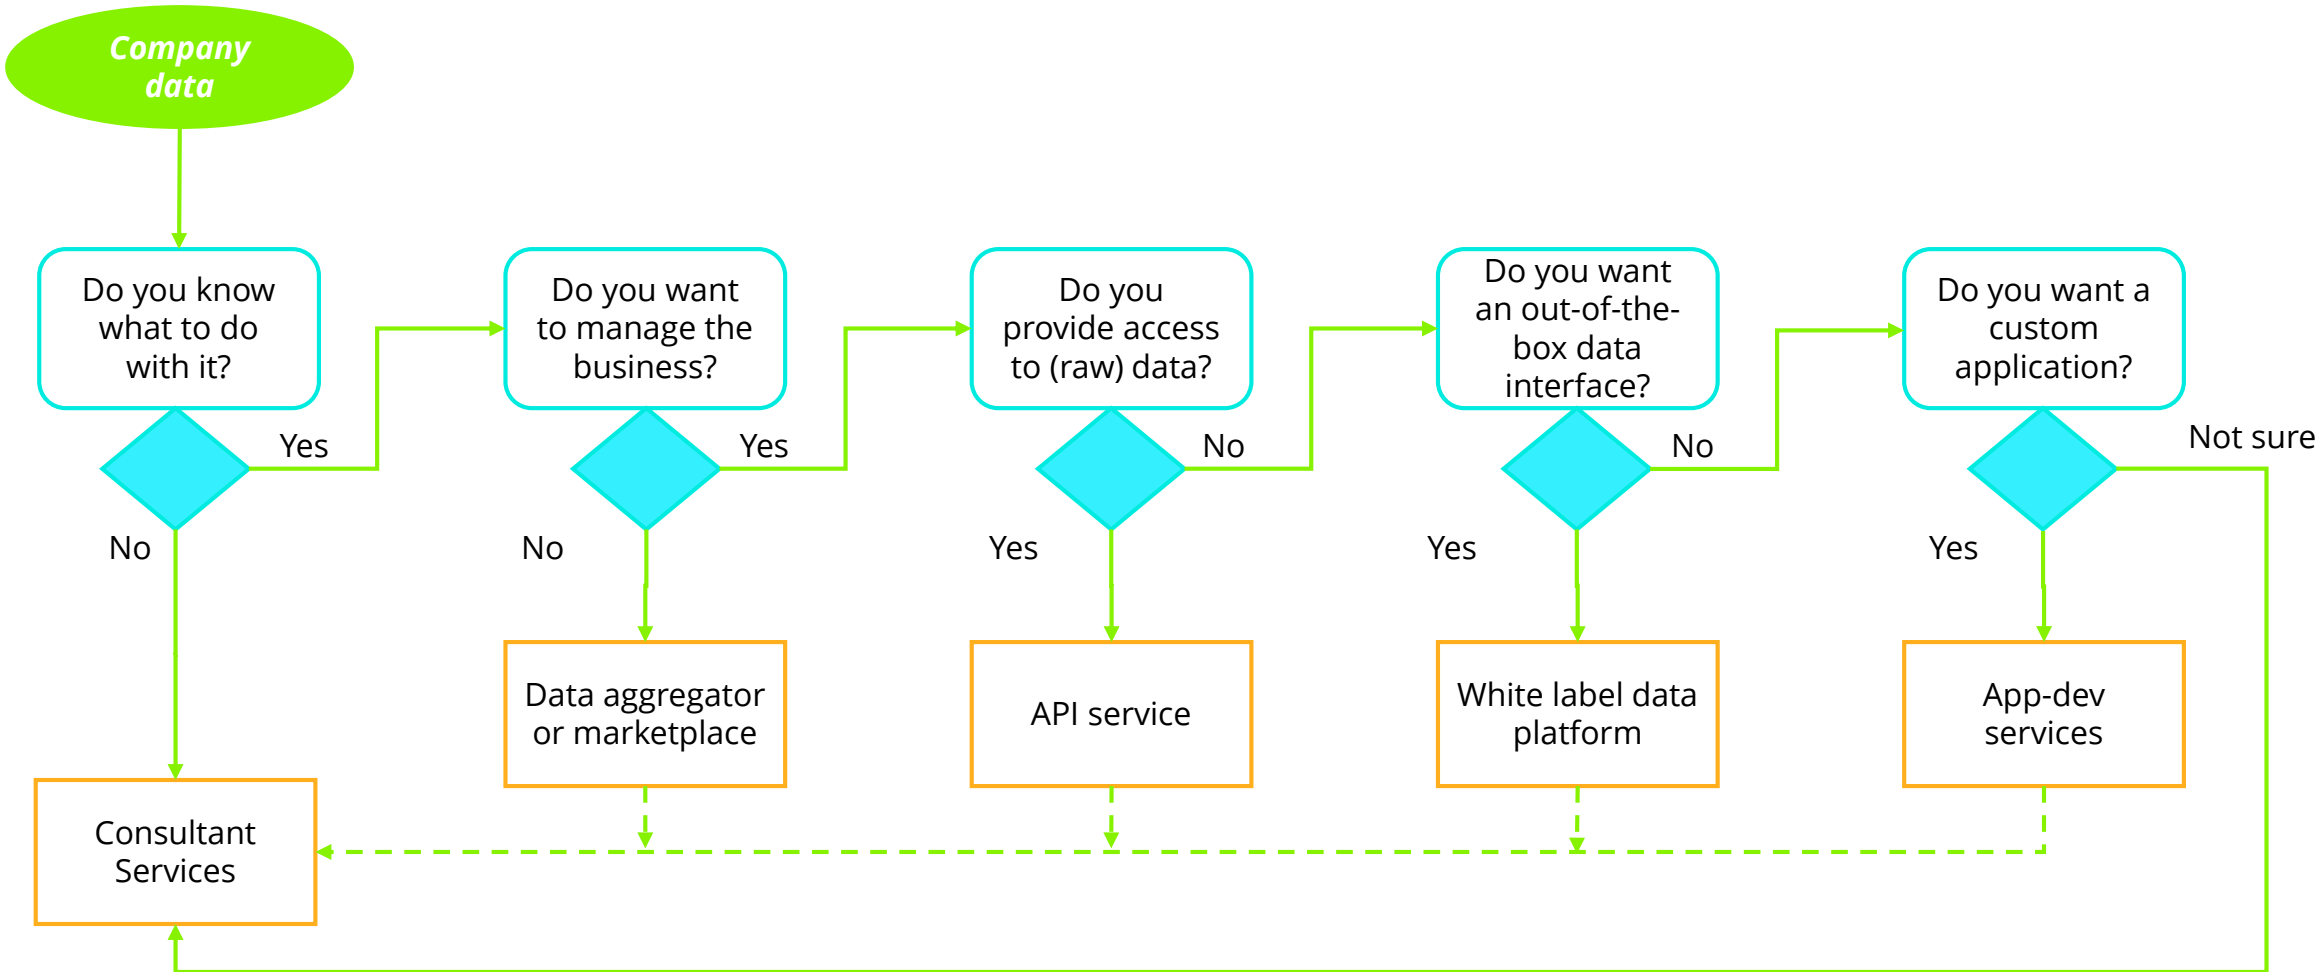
Company data

Do you know what to do with it?

Yes

No

Do you want to manage the business?

Yes

No

Do you provide access to (raw) data?

No

Yes

Do you want an out-of-the-box data interface?

No

Yes

Do you want a custom application?

Not sure

Yes

Data aggregator or marketplace

API service

White label data platform

App-dev services

Consultant Services